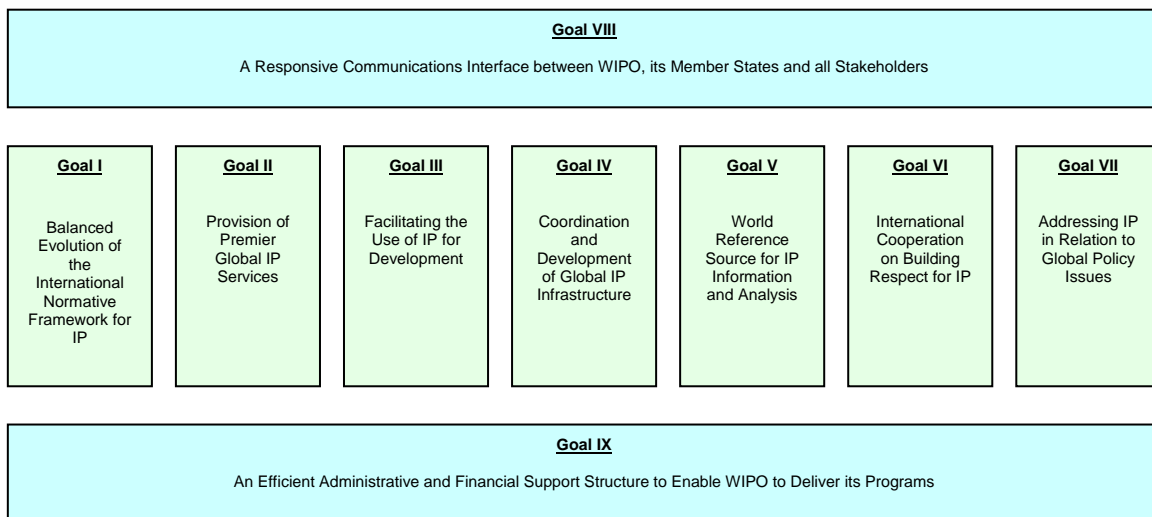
Goal VIII

A Responsive Communications Interface between WIPO, its Member States and all Stakeholders

Goal I

Balanced Evolution of the International Normative Framework for IP

Goal II

Provision of Premier Global IP Services

Goal III

Facilitating the Use of IP for Development

Goal IV

Coordination and Development of Global IP Infrastructure

Goal V

World Reference Source for IP Information and Analysis

Goal VI

International Cooperation on Building Respect for IP

Goal VII

Addressing IP in Relation to Global Policy Issues

Goal IX

An Efficient Administrative and Financial Support Structure to Enable WIPO to Deliver its Programs